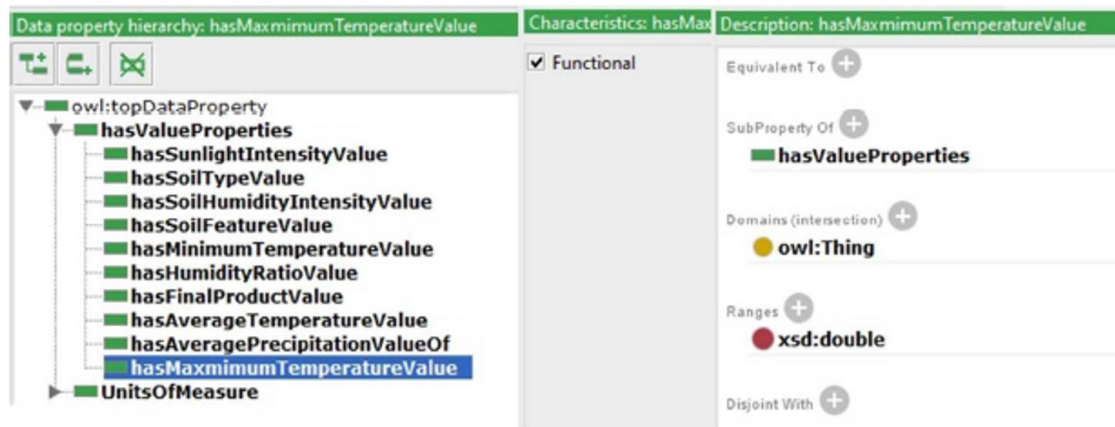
Data property hierarchy: hasMaxmimumTemperatureValue

owl:topDataProperty
hasValueProperties
hasSunlightIntensityValue
hasSoilTypeValue
hasSoilHumidityIntensityValue
hasSoilFeatureValue
hasMinimumTemperatureValue
hasHumidityRatioValue
hasFinalProductValue
hasAverageTemperatureValue
hasAveragePrecipitationValueOf
hasMaxmimumTemperatureValue
UnitsOfMeasure

Characteristics: hasMax

✔ Functional

Description: hasMaxmimumTemperatureValue

Equivalent To

SubProperty Of
hasValueProperties

Domains (intersection)
owl:Thing

Ranges
xsd:double

Disjoint With